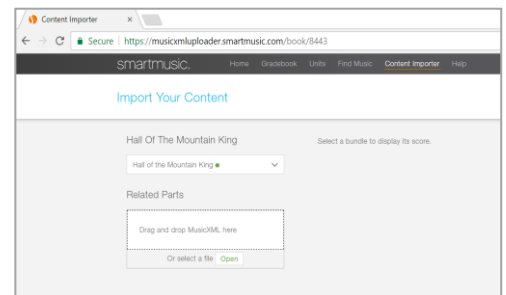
Content Importer ×

Secure | https://musicxmluploader.smartmusic.com/book/8443

smartmusic. Home Gradebook Units Find Music Content Importer Help

Import Your Content

Hall Of The Mountain King

Hall of the Mountain King

Select a bundle to display its score.

Related Parts

Drag and drop MusicXML here

Or select a file Open